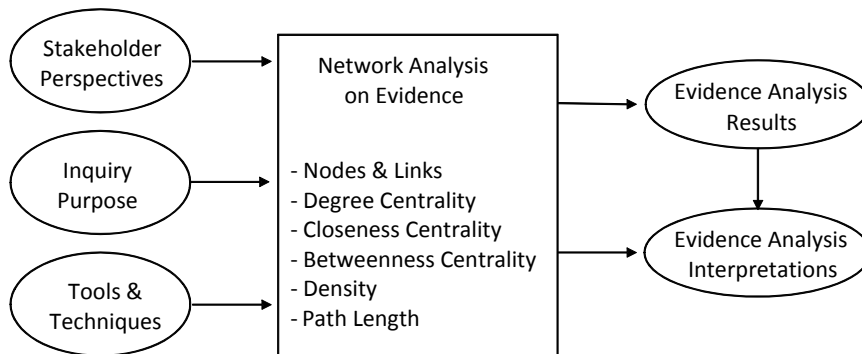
Stakeholder Perspectives

Inquiry Purpose

Tools & Techniques

Network Analysis on Evidence

- Nodes & Links
- Degree Centrality
- Closeness Centrality
- Betweenness Centrality
- Density
- Path Length

Evidence Analysis Results

Evidence Analysis Interpretations